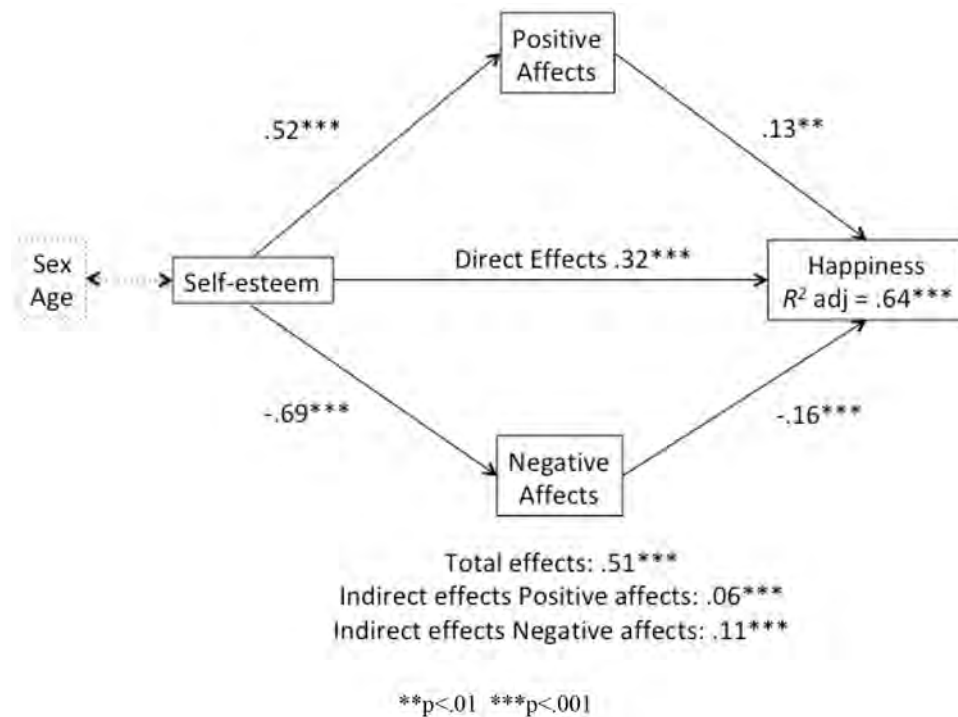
Positive Affects

.52***

.13**

Sex
Age

Self-esteem

Direct Effects .32***

Happiness
$R^2$ adj = .64***

-.69***

-.16***

Negative Affects

Total effects: .51***
Indirect effects Positive affects: .06***
Indirect effects Negative affects: .11***

**p<.01 ***p<.001